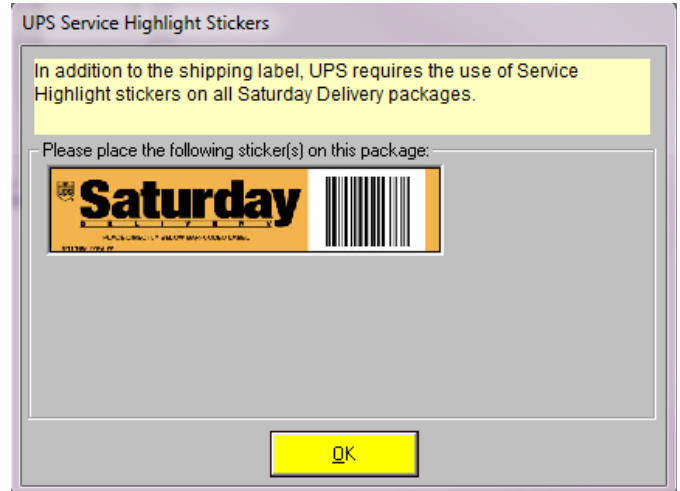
UPS Service Highlight Stickers

In addition to the shipping label, UPS requires the use of Service Highlight stickers on all Saturday Delivery packages.

Please place the following sticker(s) on this package:

UPS

Saturday

DELIVERY

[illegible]

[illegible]

OK